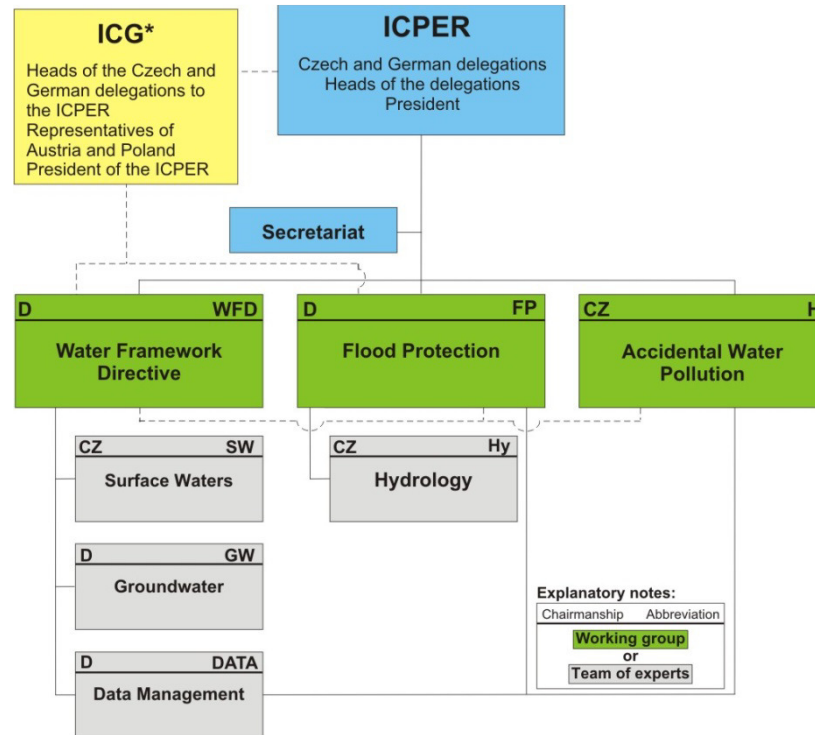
ICG*
Heads of the Czech and German delegations to the ICPER
Representatives of Austria and Poland
President of the ICPER

ICPER
Czech and German delegations
Heads of the delegations
President

Secretariat

D WFD
Water Framework Directive

D FP
Flood Protection

CZ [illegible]
Accidental Water Pollution

CZ SW
Surface Waters

CZ Hy
Hydrology

D GW
Groundwater

D DATA
Data Management

Explanatory notes:
Chairmanship Abbreviation
Working group
or
Team of experts